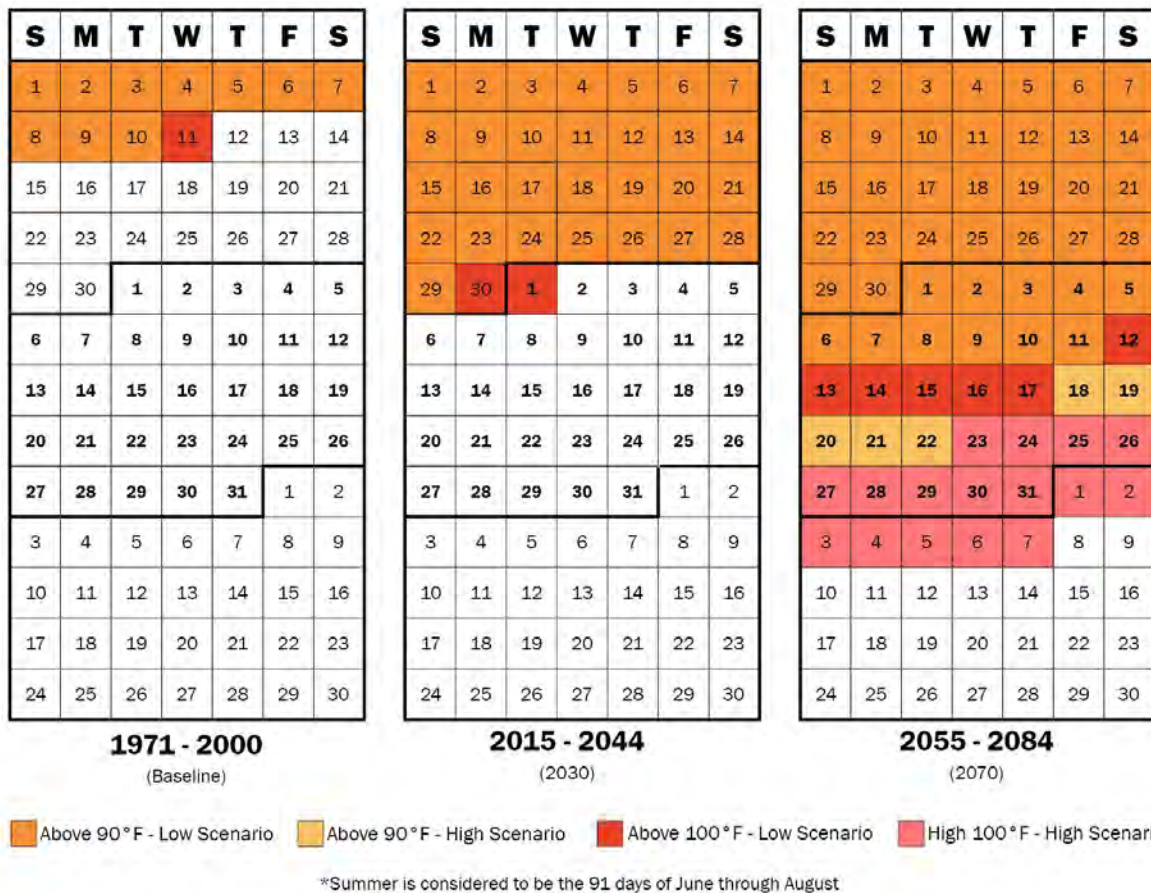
| S | M | T | W | T | F | S |
|---|---|---|---|---|---|---|
| 1 | 2 | 3 | 4 | 5 | 6 | 7 |
| 8 | 9 | 10 | 11 | 12 | 13 | 14 |
| 15 | 16 | 17 | 18 | 19 | 20 | 21 |
| 22 | 23 | 24 | 25 | 26 | 27 | 28 |
| 29 | 30 | 1 | 2 | 3 | 4 | 5 |
| 6 | 7 | 8 | 9 | 10 | 11 | 12 |
| 13 | 14 | 15 | 16 | 17 | 18 | 19 |
| 20 | 21 | 22 | 23 | 24 | 25 | 26 |
| 27 | 28 | 29 | 30 | 31 | 1 | 2 |
| 3 | 4 | 5 | 6 | 7 | 8 | 9 |
| 10 | 11 | 12 | 13 | 14 | 15 | 16 |
| 17 | 18 | 19 | 20 | 21 | 22 | 23 |
| 24 | 25 | 26 | 27 | 28 | 29 | 30 |

1971 - 2000
(Baseline)

| S | M | T | W | T | F | S |
|---|---|---|---|---|---|---|
| 1 | 2 | 3 | 4 | 5 | 6 | 7 |
| 8 | 9 | 10 | 11 | 12 | 13 | 14 |
| 15 | 16 | 17 | 18 | 19 | 20 | 21 |
| 22 | 23 | 24 | 25 | 26 | 27 | 28 |
| 29 | 30 | 1 | 2 | 3 | 4 | 5 |
| 6 | 7 | 8 | 9 | 10 | 11 | 12 |
| 13 | 14 | 15 | 16 | 17 | 18 | 19 |
| 20 | 21 | 22 | 23 | 24 | 25 | 26 |
| 27 | 28 | 29 | 30 | 31 | 1 | 2 |
| 3 | 4 | 5 | 6 | 7 | 8 | 9 |
| 10 | 11 | 12 | 13 | 14 | 15 | 16 |
| 17 | 18 | 19 | 20 | 21 | 22 | 23 |
| 24 | 25 | 26 | 27 | 28 | 29 | 30 |

2015 - 2044
(2030)

| S | M | T | W | T | F | S |
|---|---|---|---|---|---|---|
| 1 | 2 | 3 | 4 | 5 | 6 | 7 |
| 8 | 9 | 10 | 11 | 12 | 13 | 14 |
| 15 | 16 | 17 | 18 | 19 | 20 | 21 |
| 22 | 23 | 24 | 25 | 26 | 27 | 28 |
| 29 | 30 | 1 | 2 | 3 | 4 | 5 |
| 6 | 7 | 8 | 9 | 10 | 11 | 12 |
| 13 | 14 | 15 | 16 | 17 | 18 | 19 |
| 20 | 21 | 22 | 23 | 24 | 25 | 26 |
| 27 | 28 | 29 | 30 | 31 | 1 | 2 |
| 3 | 4 | 5 | 6 | 7 | 8 | 9 |
| 10 | 11 | 12 | 13 | 14 | 15 | 16 |
| 17 | 18 | 19 | 20 | 21 | 22 | 23 |
| 24 | 25 | 26 | 27 | 28 | 29 | 30 |

2055 - 2084
(2070)

Above 90°F - Low Scenario  Above 90°F - High Scenario  Above 100°F - Low Scenario  High 100°F - High Scenar

*Summer is considered to be the 91 days of June through August